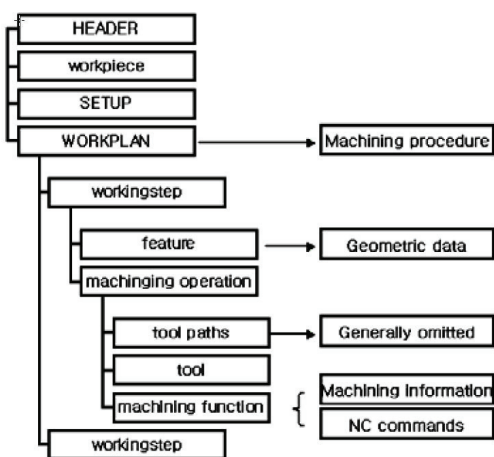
HEADER
workpiece
SETUP
WORKPLAN
Machining procedure
workingstep
feature
Geometric data
machinging operation
tool paths
Generally omitted
tool
machining function
Machining Information
NC commands
workingstep